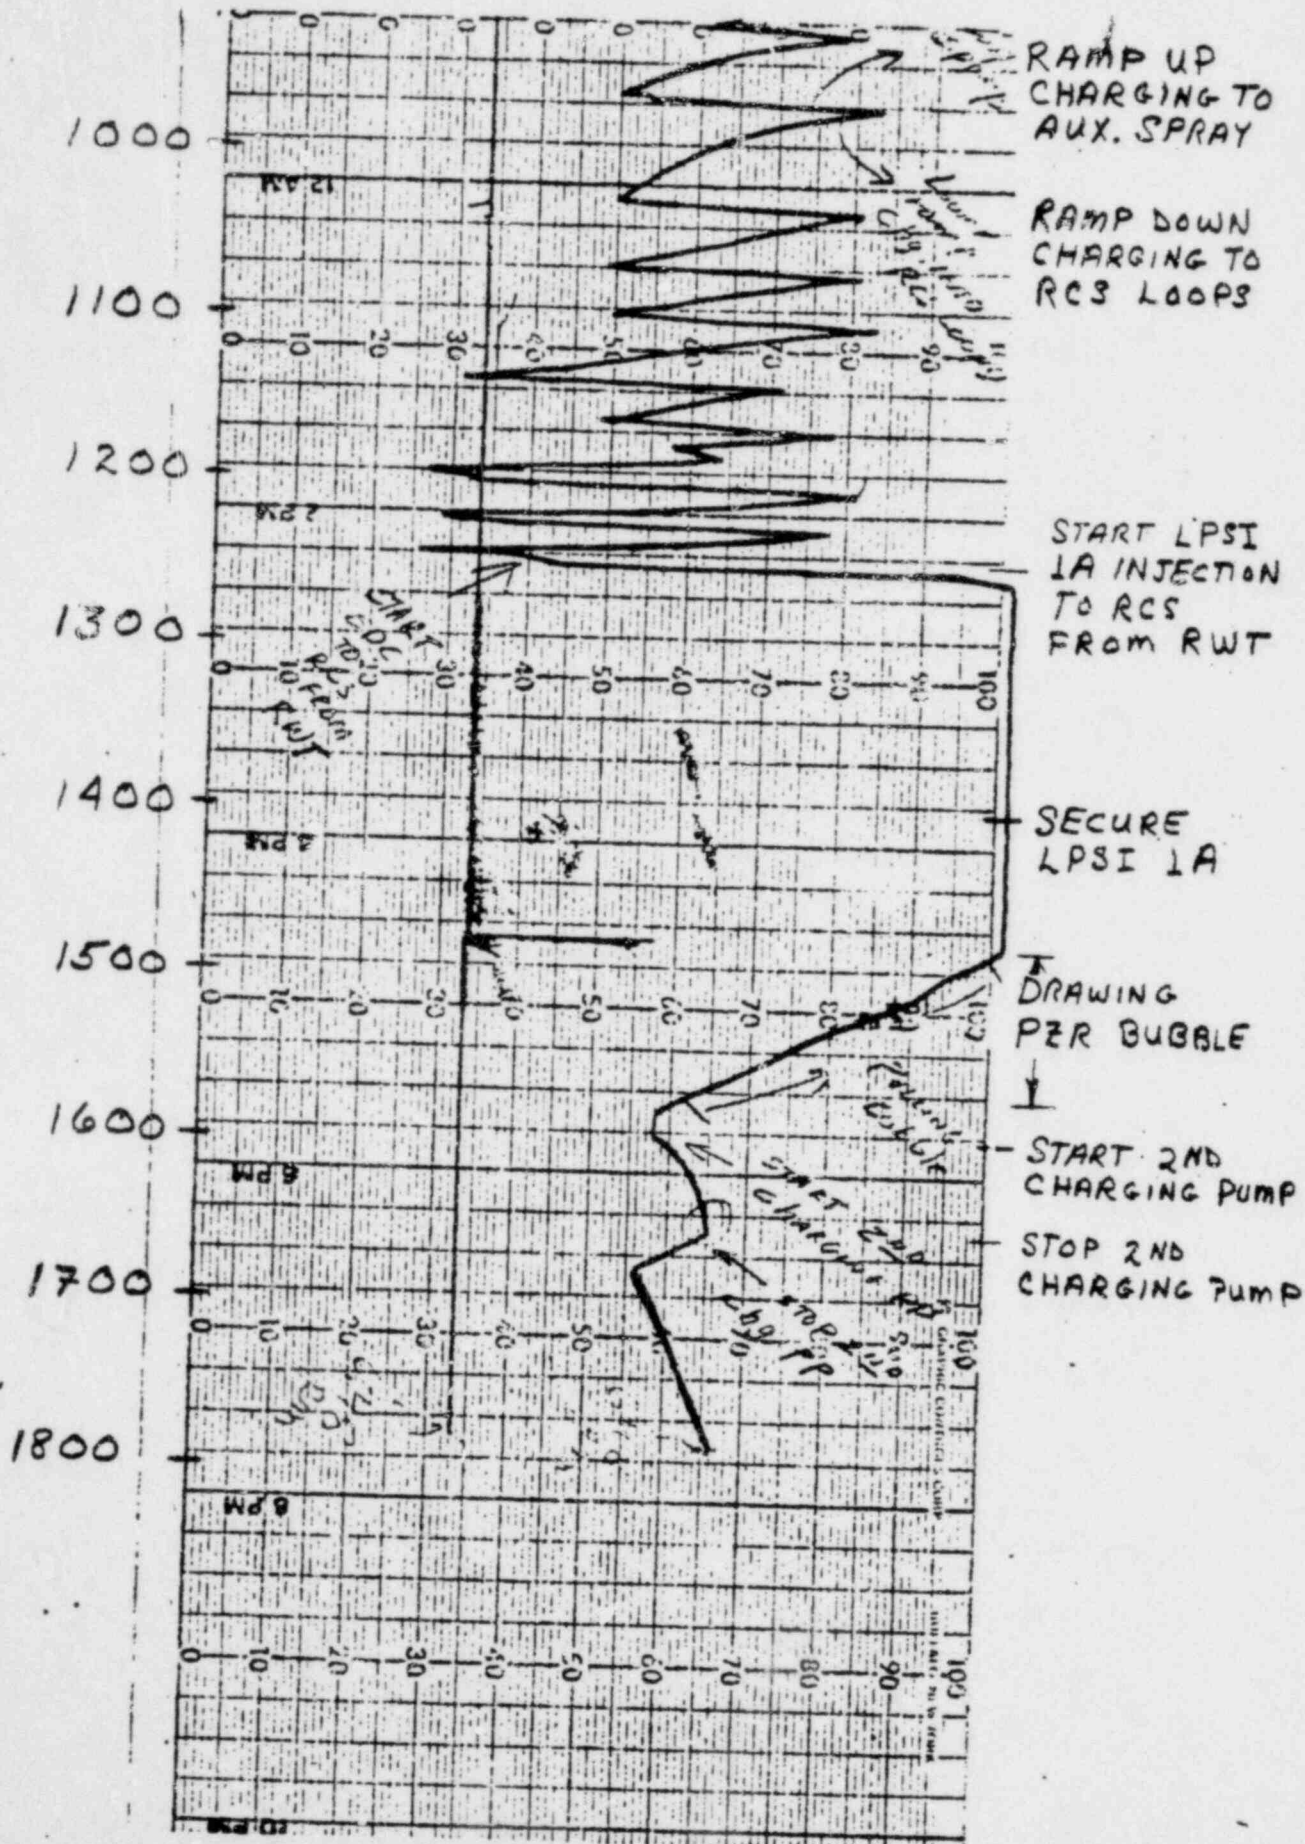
1000

1100

1200

1300

1400

1500

1600

1700

1800

RAMP UP CHARGING TO AUX. SPRAY

RAMP DOWN CHARGING TO RCS LOOPS

START LPSI 1A INJECTION TO RCS FROM RWT

SECURE LPSI 1A

DRAWING PZR BUBBLE

START 2ND CHARGING PUMP

STOP 2ND CHARGING PUMP

12 AM

2 AM

4 PM

6 PM

8 PM

10 PM

0 10 20 30 40 50 60 70 80 90

0 10 20 30 40 50 60 70 80 90 100

0 10 20 30 40 50 60 70 80 90 100

0 10 20 30 40 50 60 70 80 90 100

0 10 20 30 40 50 60 70 80 90 100

START S.D.C. TO RCS FROM RWT

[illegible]

Chg to RC loops

Drawing bubble

START 2ND CHARGING PP

STOP 2ND CHG PP

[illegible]